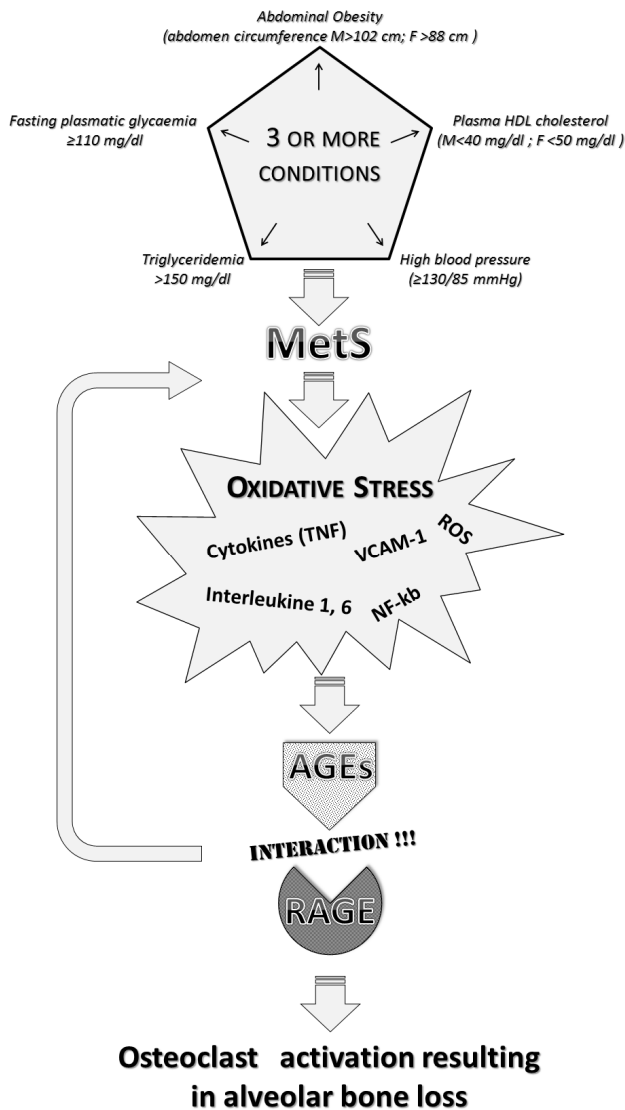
Abdominal Obesity
(abdomen circumference M>102 cm; F >88 cm )

Fasting plasmatic glycaemia
≥110 mg/dl

3 OR MORE CONDITIONS

Plasma HDL cholesterol
(M<40 mg/dl ; F <50 mg/dl )

Triglyceridemia
>150 mg/dl

High blood pressure
(≥130/85 mmHg)

MetS

OXIDATIVE STRESS

Cytokines (TNF)

VCAM-1

ROS

Interleukine 1, 6

NF-kb

AGEs

INTERACTION !!!

RAGE

Osteoclast activation resulting in alveolar bone loss